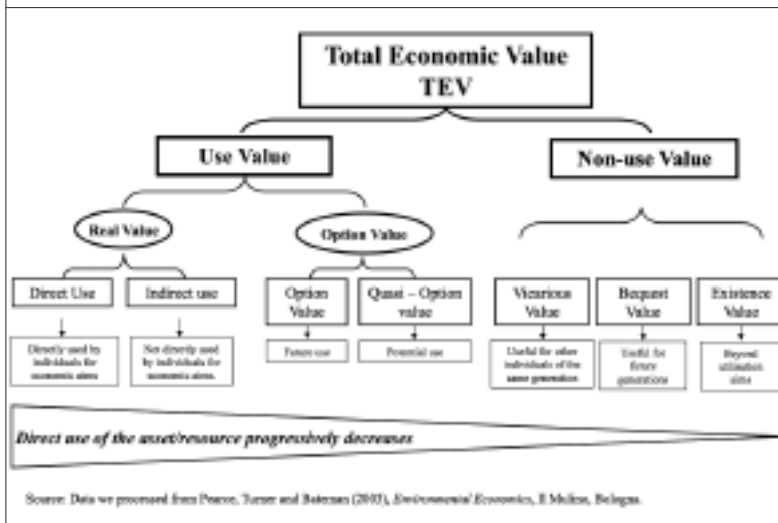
Total Economic Value
TEV

Use Value

Non-use Value

Real Value

Option Value

Direct Use

Indirect use

Option Value

Quasi – Option value

Vicarious Value

Bequest Value

Existence Value

Directly used by individuals for economic aims

Not directly used by individuals for economic aims.

Future use

Potential use

Useful for other individuals of the same generation

Useful for future generations

Beyond utilisation aims

Direct use of the asset/resource progressively decreases

Source: Data we processed from Pearce, Turner and Bateman (2003), Environmental Economics, Il Mulino, Bologna.